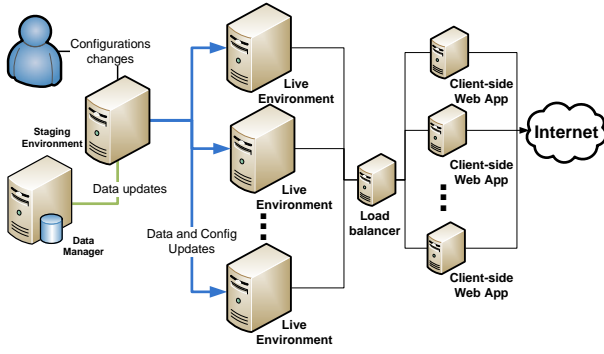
Configurations changes

Staging Environment

Data updates

Data Manager

Data and Config Updates

Live Environment

Live Environment

Live Environment

Load balancer

Client-side Web App

Client-side Web App

Client-side Web App

Internet